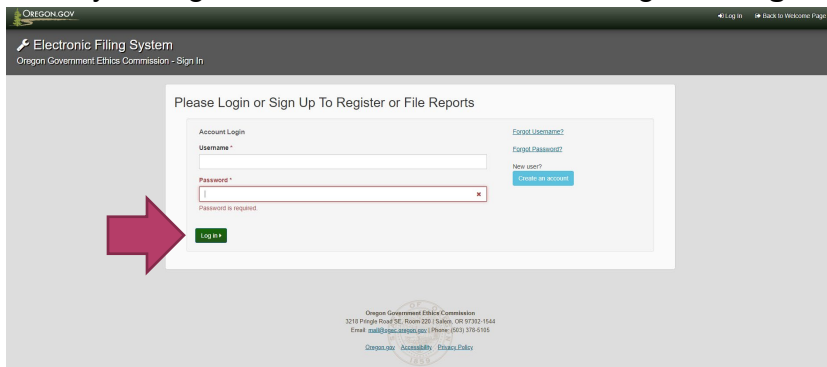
OREGON.GOV

Log In  Back to Welcome Page

Electronic Filing System
Oregon Government Ethics Commission - Sign In

Please Login or Sign Up To Register or File Reports

Account Login
Username *
Password *
Password is required.
Log in

Forgot Username?
Forgot Password?
New user?
Create an account

Oregon Government Ethics Commission
3218 Pringle Road SE, Room 220 | Salem, OR 97302-1544
Email: mail@ogec.oregon.gov | Phone: (503) 378-5105
Oregon.gov Accessibility Privacy Policy